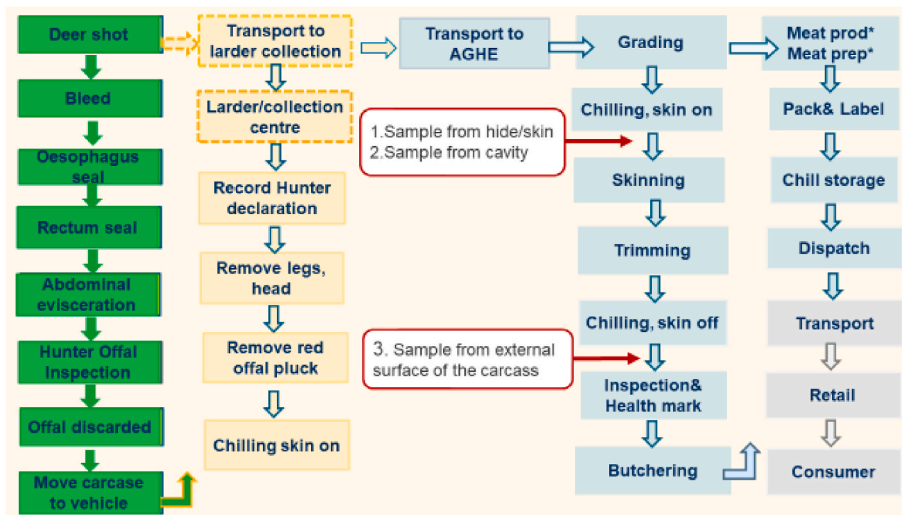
Deer shot

Bleed

Oesophagus seal

Rectum seal

Abdominal evisceration

Hunter Offal inspection

Offal discarded

Move carcase to vehicle

Transport to larder collection

Larder/collection centre

Record Hunter declaration

Remove legs, head

Remove red offal pluck

Chilling skin on

Transport to AGHE

1.Sample from hide/skin
2.Sample from cavity

3. Sample from external surface of the carcass

Grading

Chilling, skin on

Skinning

Trimming

Chilling, skin off

Inspection& Health mark

Butchering

Meat prod*
Meat prep*

Pack& Label

Chill storage

Dispatch

Transport

Retail

Consumer